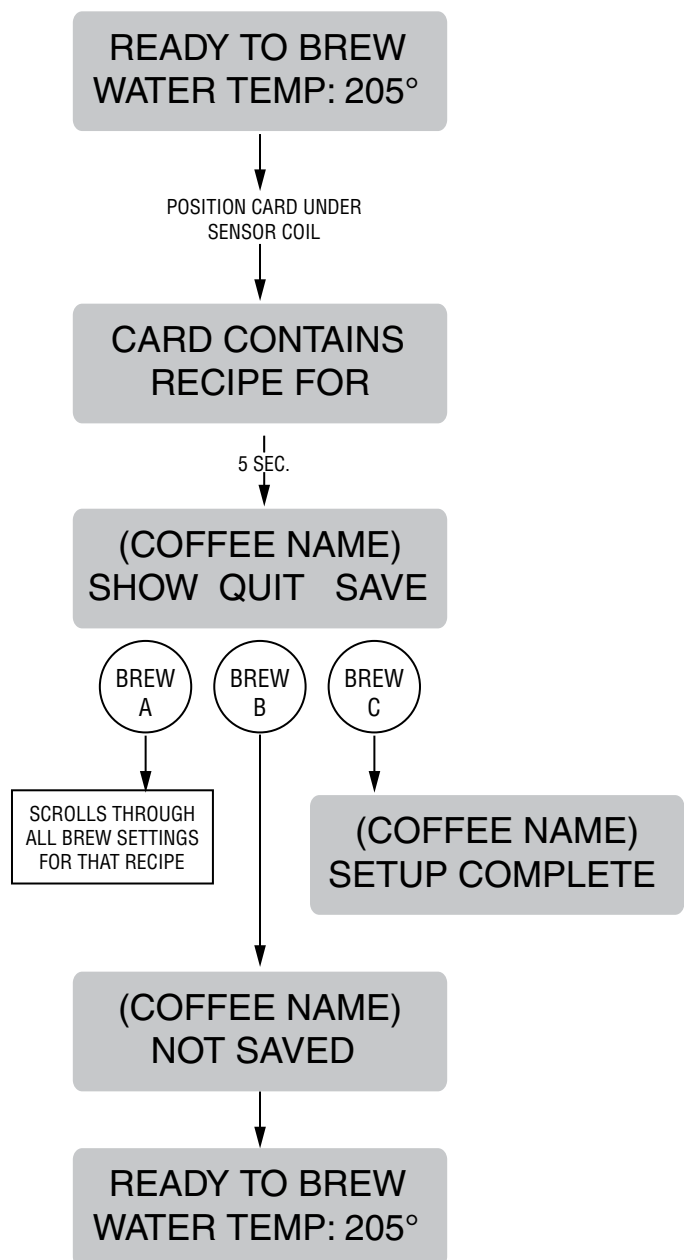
READY TO BREW
WATER TEMP: 205°

POSITION CARD UNDER SENSOR COIL

CARD CONTAINS
RECIPE FOR

5 SEC.

(COFFEE NAME)
SHOW QUIT SAVE

BREW A

BREW B

BREW C

SCROLLS THROUGH ALL BREW SETTINGS FOR THAT RECIPE

(COFFEE NAME)
SETUP COMPLETE

(COFFEE NAME)
NOT SAVED

READY TO BREW
WATER TEMP: 205°